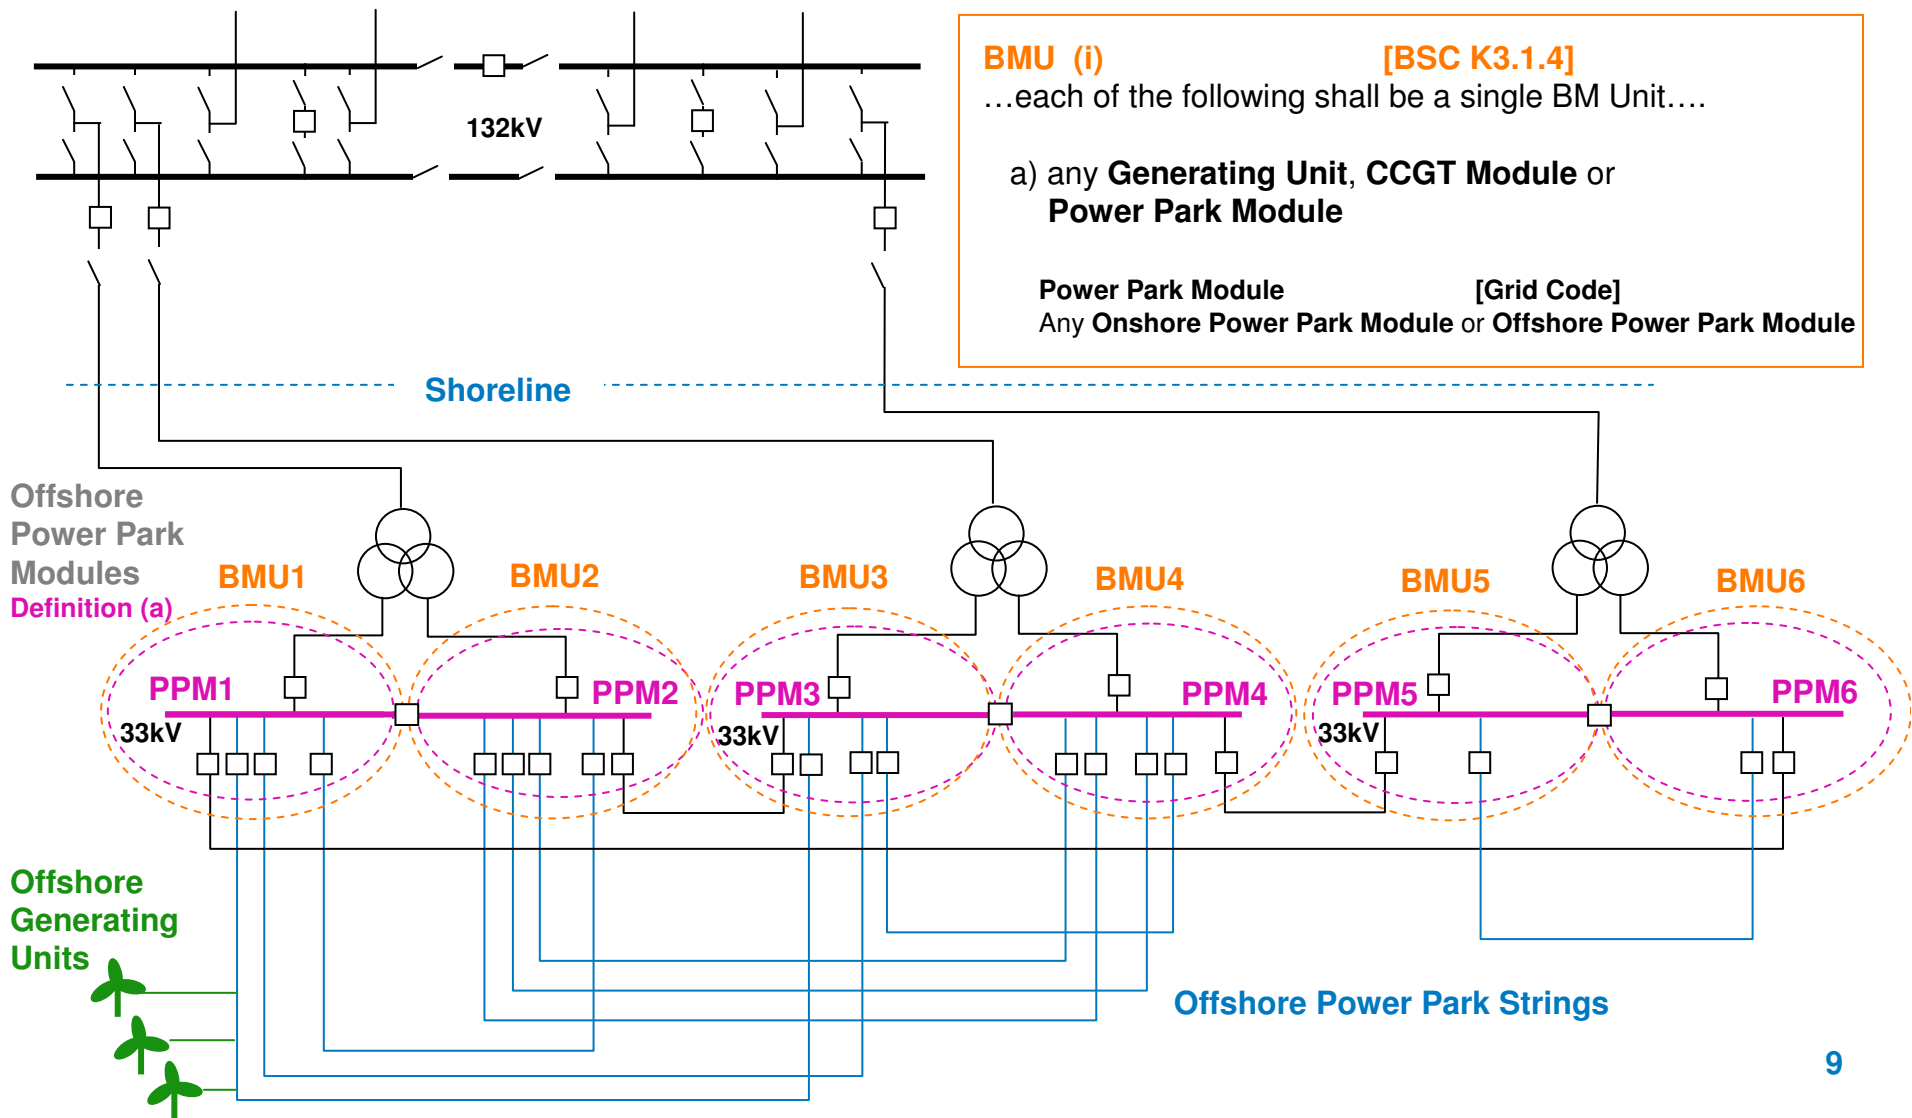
BMU (i) [BSC K3.1.4]
…each of the following shall be a single BM Unit….

a) any **Generating Unit**, **CCGT Module** or **Power Park Module**

**Power Park Module** **[Grid Code]**
Any **Onshore Power Park Module** or **Offshore Power Park Module**

132kV

Shoreline

Offshore Power Park Modules
Definition (a)

BMU1
BMU2
BMU3
BMU4
BMU5
BMU6

PPM1
PPM2
PPM3
PPM4
PPM5
PPM6

33kV
33kV
33kV

Offshore Generating Units

Offshore Power Park Strings

9